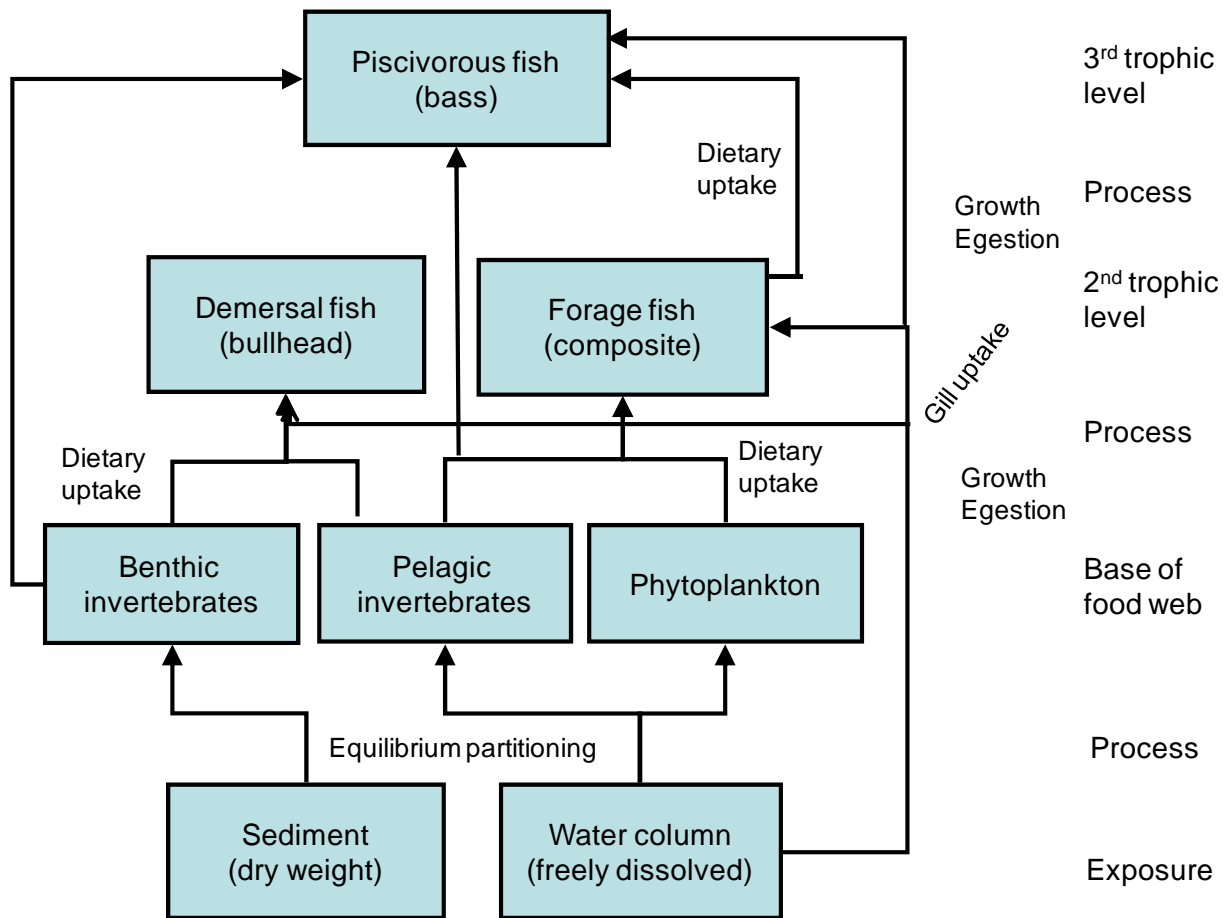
Piscivorous fish (bass)

3rd trophic level

Dietary uptake

Process

Growth Egestion

Demersal fish (bullhead)

Forage fish (composite)

2nd trophic level

Gill uptake

Process

Dietary uptake

Dietary uptake

Growth Egestion

Benthic invertebrates

Pelagic invertebrates

Phytoplankton

Base of food web

Equilibrium partitioning

Process

Sediment (dry weight)

Water column (freely dissolved)

Exposure